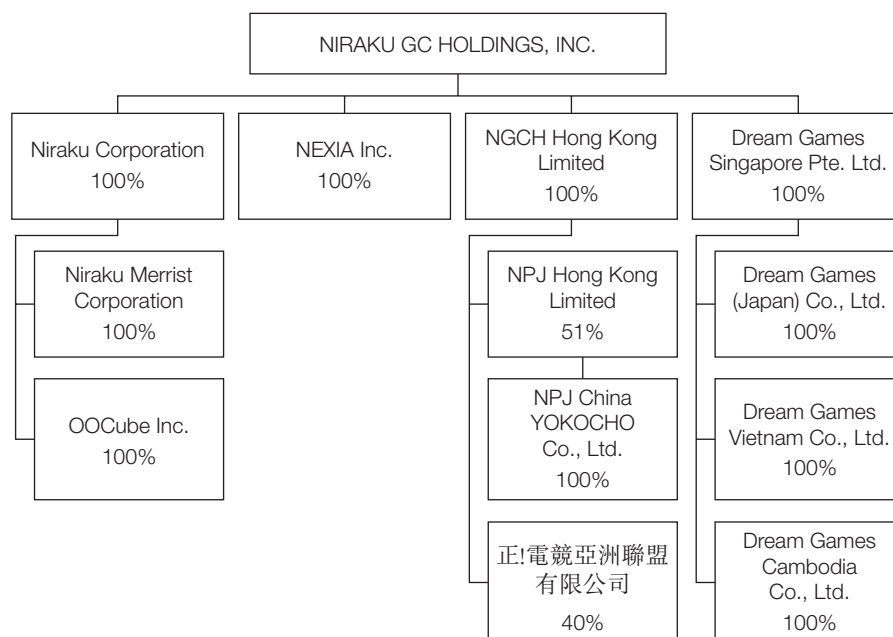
NIRAKU GC HOLDINGS, INC.

Niraku Corporation
100%

NEXIA Inc.
100%

NGCH Hong Kong Limited
100%

Dream Games Singapore Pte. Ltd.
100%

Niraku Merrist Corporation
100%

OOCube Inc.
100%

NPJ Hong Kong Limited
51%

NPJ China YOKOCHO Co., Ltd.
100%

正!電競亞洲聯盟有限公司
40%

Dream Games (Japan) Co., Ltd.
100%

Dream Games Vietnam Co., Ltd.
100%

Dream Games Cambodia Co., Ltd.
100%